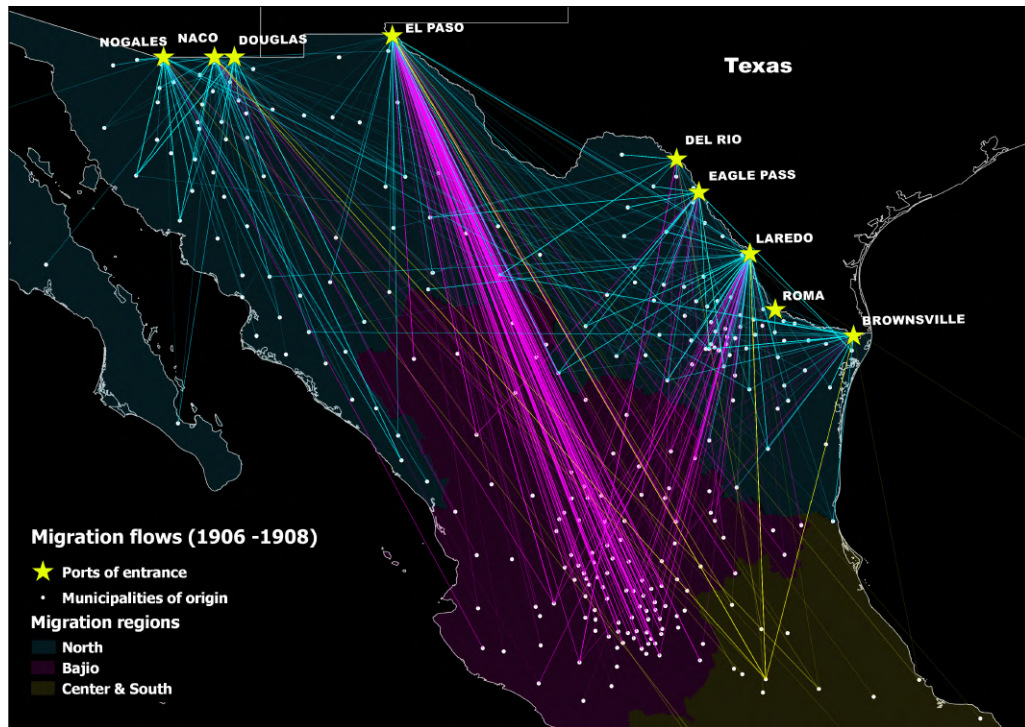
NOGALES NACO DOUGLAS EL PASO

Texas

DEL RIO

EAGLE PASS

LAREDO

ROMA

BROWNSVILLE

Migration flows (1906 -1908)

Ports of entrance

Municipalities of origin

Migration regions

North

Bajio

Center & South